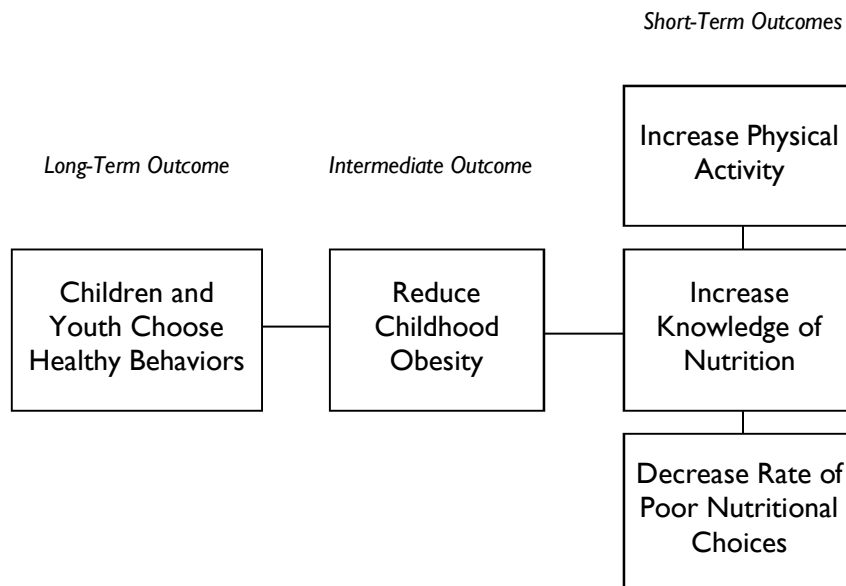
Short-Term Outcomes

Long-Term Outcome

Intermediate Outcome

Increase Physical Activity

Children and Youth Choose Healthy Behaviors

Reduce Childhood Obesity

Increase Knowledge of Nutrition

Decrease Rate of Poor Nutritional Choices